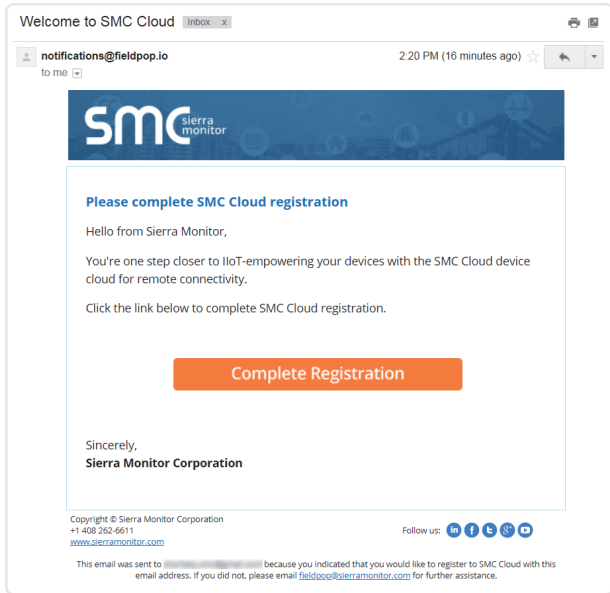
Welcome to SMC Cloud Inbox x

notifications@fieldpop.io
to me

2:20 PM (16 minutes ago)

SMC sierra monitor

Please complete SMC Cloud registration

Hello from Sierra Monitor,

You're one step closer to IIoT-empowering your devices with the SMC Cloud device cloud for remote connectivity.

Click the link below to complete SMC Cloud registration.

Complete Registration

Sincerely,
Sierra Monitor Corporation

Copyright © Sierra Monitor Corporation
+1 408 262-6611
www.sierramonitor.com

Follow us:

This email was sent to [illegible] because you indicated that you would like to register to SMC Cloud with this email address. If you did not, please email fieldpop@sierramonitor.com for further assistance.